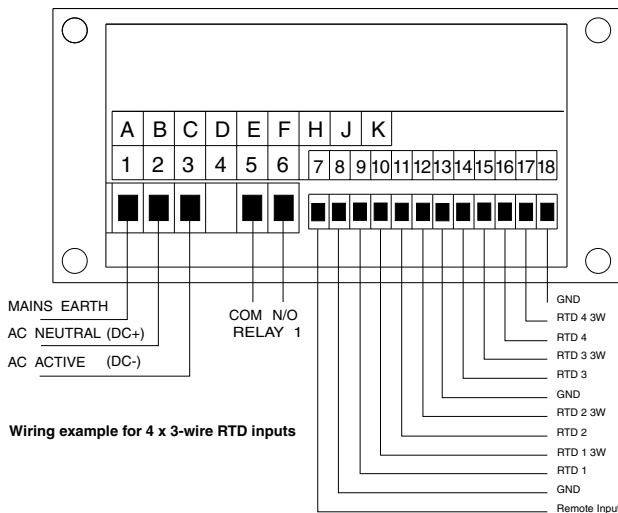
A B C D E F H J K

1 2 3 4 5 6 7 8 9 10 11 12 13 14 15 16 17 18

MAINS EARTH

AC NEUTRAL (DC+)

AC ACTIVE (DC-)

COM N/O
RELAY 1

GND
RTD 4 3W
RTD 4
RTD 3 3W
RTD 3
GND
RTD 2 3W
RTD 2
RTD 1 3W
RTD 1
GND
Remote Input

**Wiring example for 4 x 3-wire RTD inputs**